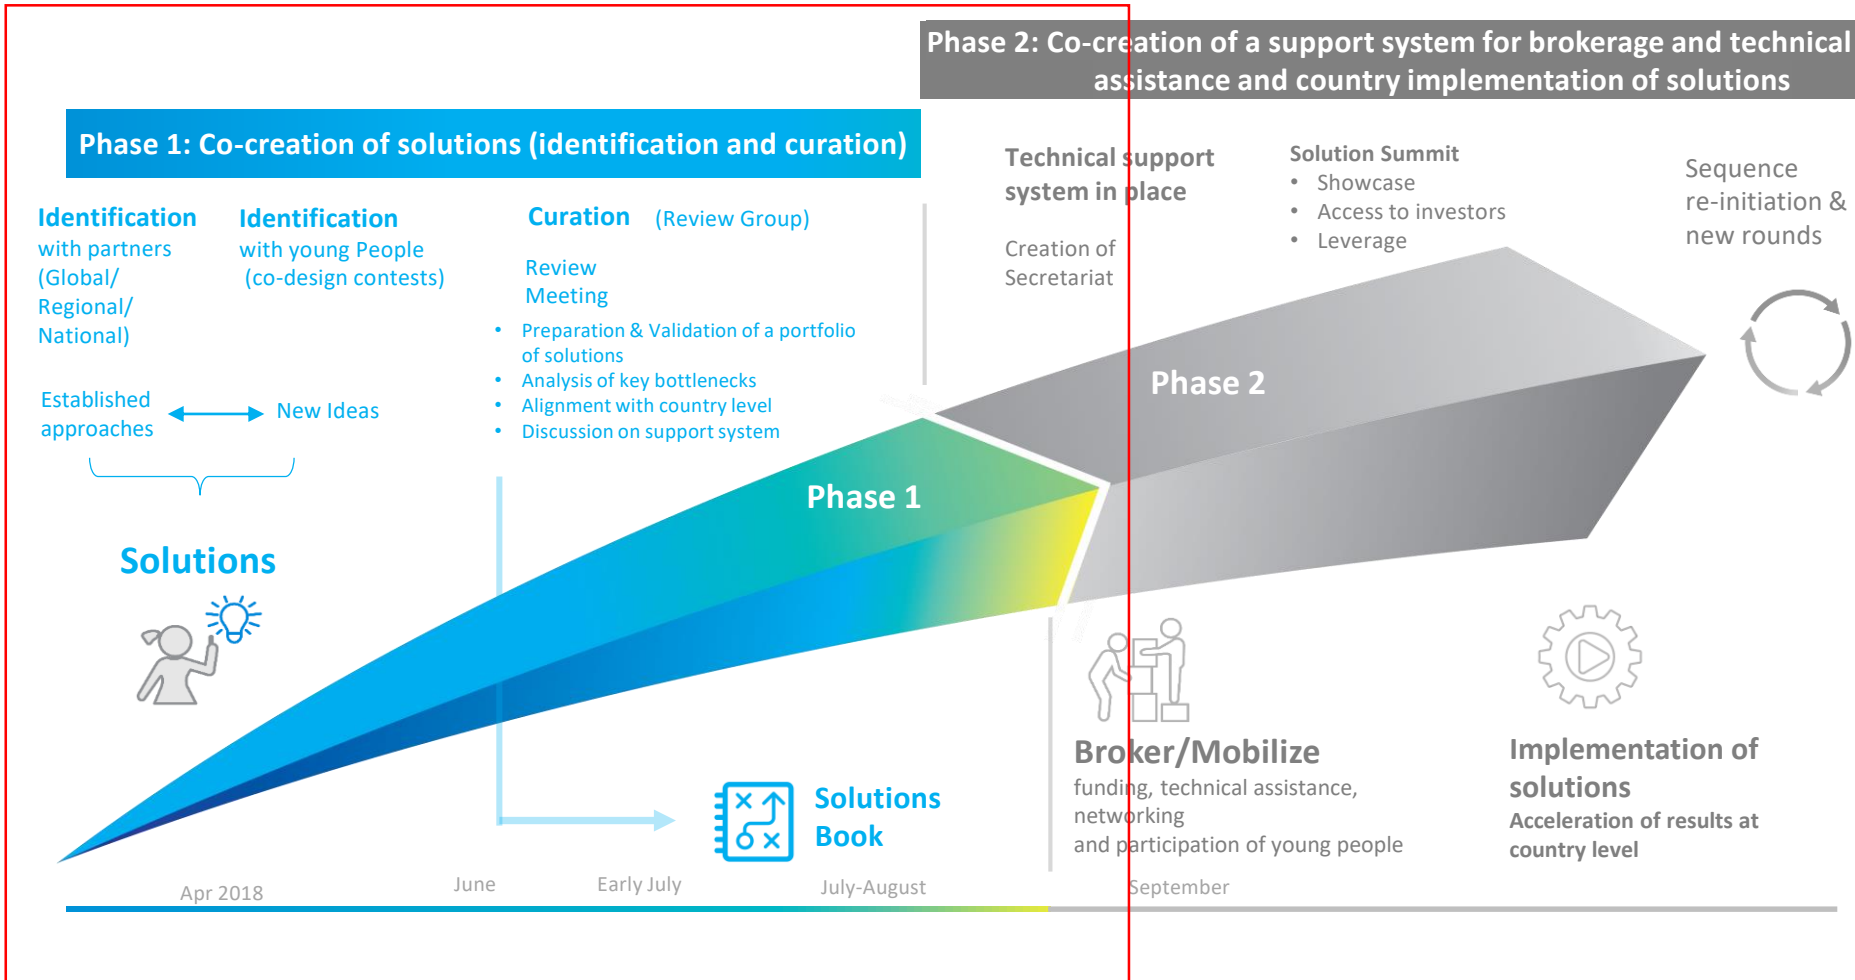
Phase 2: Co-creation of a support system for brokerage and technical assistance and country implementation of solutions

Phase 1: Co-creation of solutions (identification and curation)

Identification with partners (Global/ Regional/ National)

Identification with young People (co-design contests)

Curation (Review Group)

Review Meeting

- Preparation & Validation of a portfolio of solutions
- Analysis of key bottlenecks
- Alignment with country level
- Discussion on support system

Established approaches

New Ideas

Solutions

Technical support system in place

Creation of Secretariat

Solution Summit
- Showcase
- Access to investors
- Leverage

Sequence re-initiation & new rounds

Phase 2

Phase 1

Solutions Book

Broker/Mobilize
funding, technical assistance, networking
and participation of young people

Implementation of solutions
Acceleration of results at country level

Apr 2018

June

Early July

July-August

September